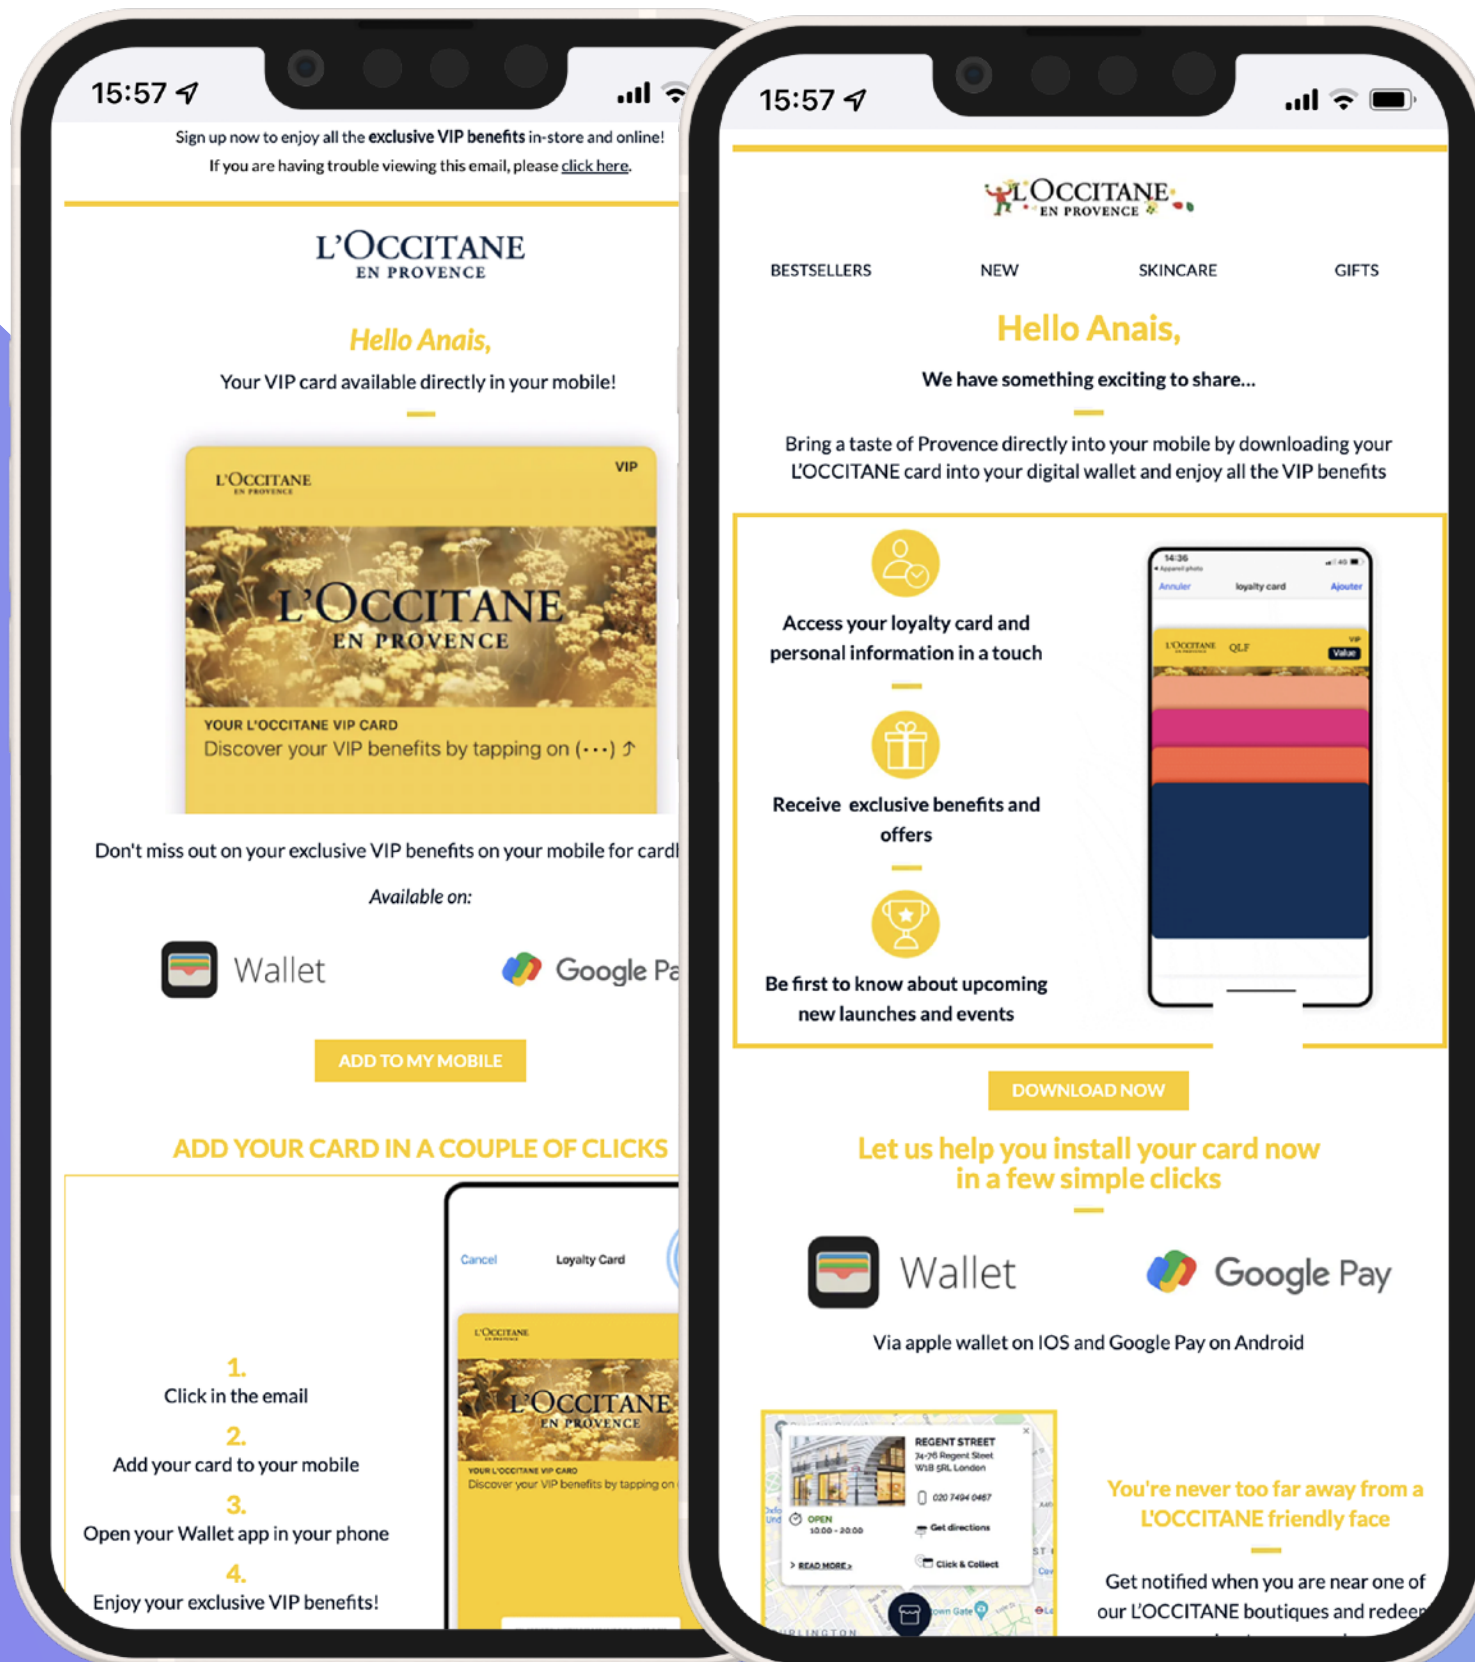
15:57

Sign up now to enjoy all the exclusive VIP benefits in-store and online!
If you are having trouble viewing this email, please click here.

L'OCCITANE
EN PROVENCE

Hello Anais,

Your VIP card available directly in your mobile!

L'OCCITANE EN PROVENCE VIP

L'OCCITANE EN PROVENCE

YOUR L'OCCITANE VIP CARD
Discover your VIP benefits by tapping on (···)

Don't miss out on your exclusive VIP benefits on your mobile for cardl

Available on:

Wallet Google Pa

ADD TO MY MOBILE

ADD YOUR CARD IN A COUPLE OF CLICKS

Cancel Loyalty Card

L'OCCITANE

L'OCCITANE EN PROVENCE

YOUR L'OCCITANE VIP CARD
Discover your VIP benefits by tapping on

1.
Click in the email
2.
Add your card to your mobile
3.
Open your Wallet app in your phone
4.
Enjoy your exclusive VIP benefits!

15:57

L'OCCITANE EN PROVENCE

BESTSELLERS NEW SKINCARE GIFTS

Hello Anais,

We have something exciting to share...

Bring a taste of Provence directly into your mobile by downloading your L'OCCITANE card into your digital wallet and enjoy all the VIP benefits

Access your loyalty card and personal information in a touch

Receive exclusive benefits and offers

Be first to know about upcoming new launches and events

14:36
Annuler loyalty card Ajouter
L'OCCITANE QLF VIP Value

DOWNLOAD NOW

Let us help you install your card now in a few simple clicks

Wallet Google Pay

Via apple wallet on IOS and Google Pay on Android

REGENT STREET
74-76 Regent Street W1B 5RL London
020 7494 0467
OPEN 10.00 - 20.00
Get directions
Click & Collect
READ MORE >

You're never too far away from a L'OCCITANE friendly face

Get notified when you are near one of our L'OCCITANE boutiques and redee